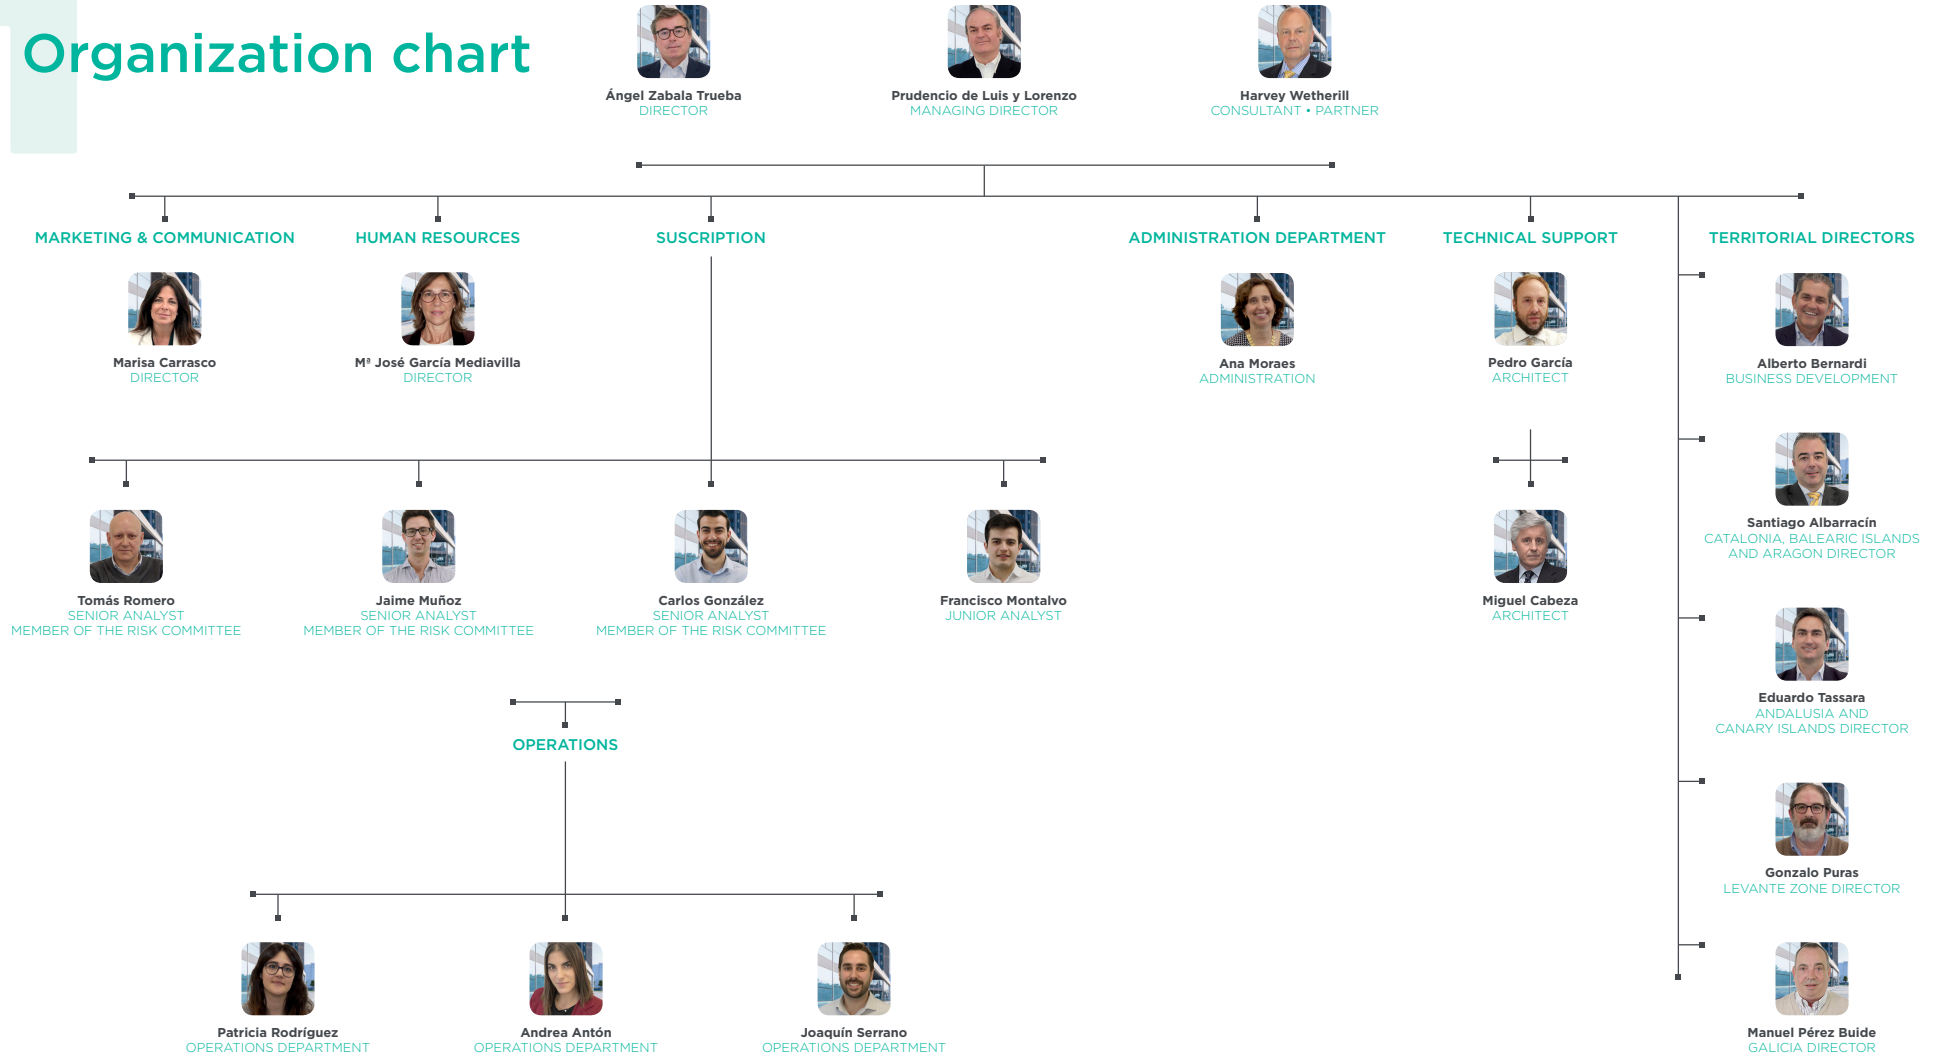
Organization chart

Ángel Zabala Trueba
DIRECTOR

Prudencio de Luis y Lorenzo
MANAGING DIRECTOR

Harvey Wetherill
CONSULTANT • PARTNER

MARKETING & COMMUNICATION

Marisa Carrasco
DIRECTOR

HUMAN RESOURCES

Mª José García Mediavilla
DIRECTOR

SUSCRIPTION

ADMINISTRATION DEPARTMENT

Ana Moraes
ADMINISTRATION

TECHNICAL SUPPORT

Pedro García
ARCHITECT

TERRITORIAL DIRECTORS

Alberto Bernardi
BUSINESS DEVELOPMENT

Santiago Albarracín
CATALONIA, BALEARIC ISLANDS AND ARAGON DIRECTOR

Eduardo Tassara
ANDALUSIA AND CANARY ISLANDS DIRECTOR

Gonzalo Puras
LEVANTE ZONE DIRECTOR

Manuel Pérez Buide
GALICIA DIRECTOR

Tomás Romero
SENIOR ANALYST
MEMBER OF THE RISK COMMITTEE

Jaime Muñoz
SENIOR ANALYST
MEMBER OF THE RISK COMMITTEE

Carlos González
SENIOR ANALYST
MEMBER OF THE RISK COMMITTEE

Francisco Montalvo
JUNIOR ANALYST

Miguel Cabeza
ARCHITECT

OPERATIONS

Patricia Rodríguez
OPERATIONS DEPARTMENT

Andrea Antón
OPERATIONS DEPARTMENT

Joaquín Serrano
OPERATIONS DEPARTMENT